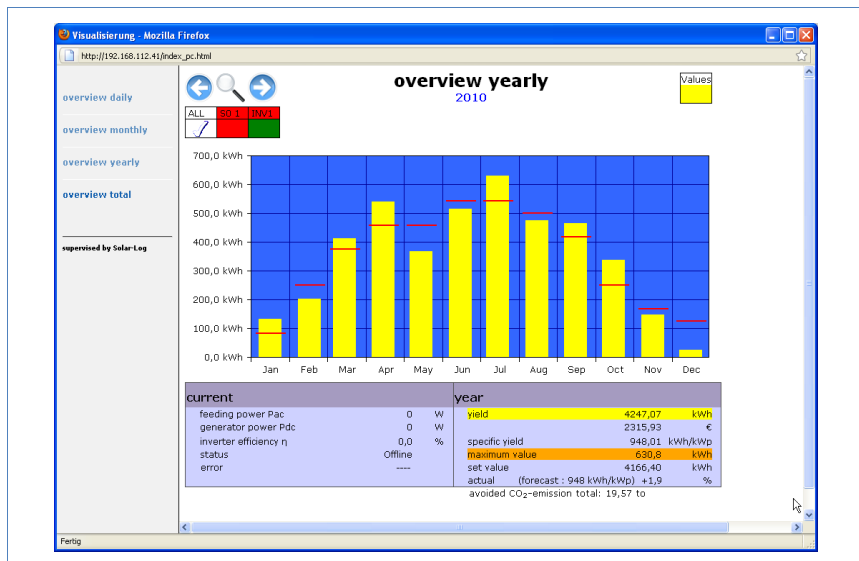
Visualisierung - Mozilla Firefox

http://192.168.112.41/index_pc.html

overview daily

overview monthly

overview yearly

overview total

supervised by Solar-Log

overview yearly
2010

Values

| ALL | 50 1 | INV1 |
|---|---|---|

700,0 kWh
600,0 kWh
500,0 kWh
400,0 kWh
300,0 kWh
200,0 kWh
100,0 kWh
0,0 kWh

Jan Feb Mar Apr May Jun Jul Aug Sep Oct Nov Dec

| current | | | year | | |
|---|---|---|---|---|---|
| feeding power Pac | 0 | W | yield | 4247,07 | kWh |
| generator power Pdc | 0 | W | | 2315,93 | € |
| inverter efficiency η | 0,0 | % | specific yield | 948,01 | kWh/kWp |
| status | Offline | | maximum value | 630,8 | kWh |
| error | ---- | | set value | 4166,40 | kWh |
| | | | actual (forecast : 948 kWh/kWp) | +1,9 | % |

avoided $CO_2$-emission total: 19,57 to

Fertig